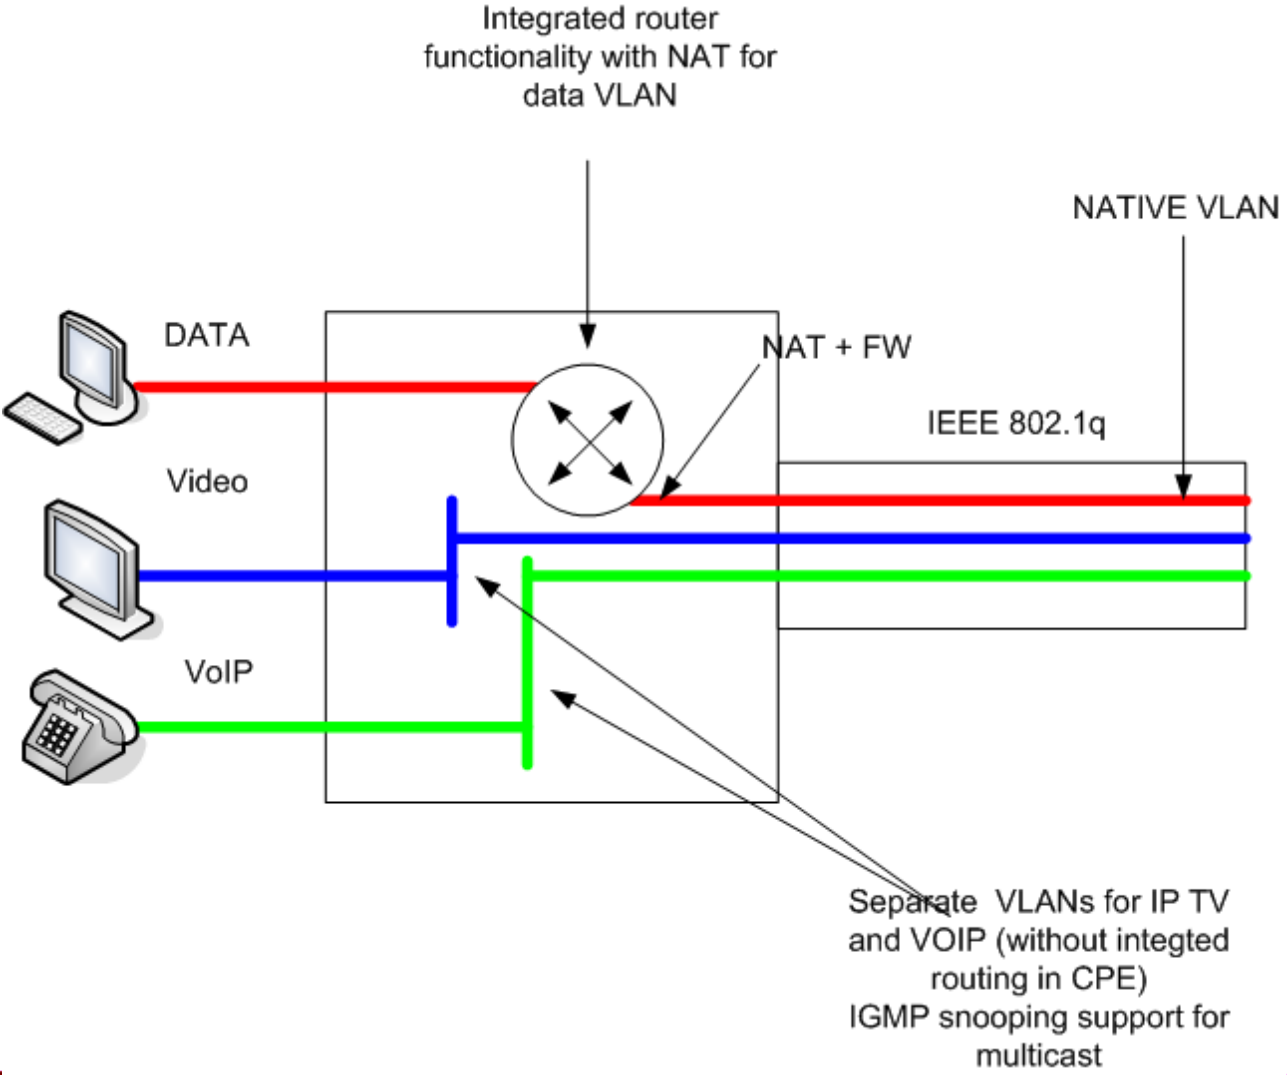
Integrated router functionality with NAT for data VLAN

NATIVE VLAN

DATA

NAT + FW

IEEE 802.1q

Video

VoIP

Separate VLANs for IP TV and VOIP (without integted routing in CPE)
IGMP snooping support for multicast